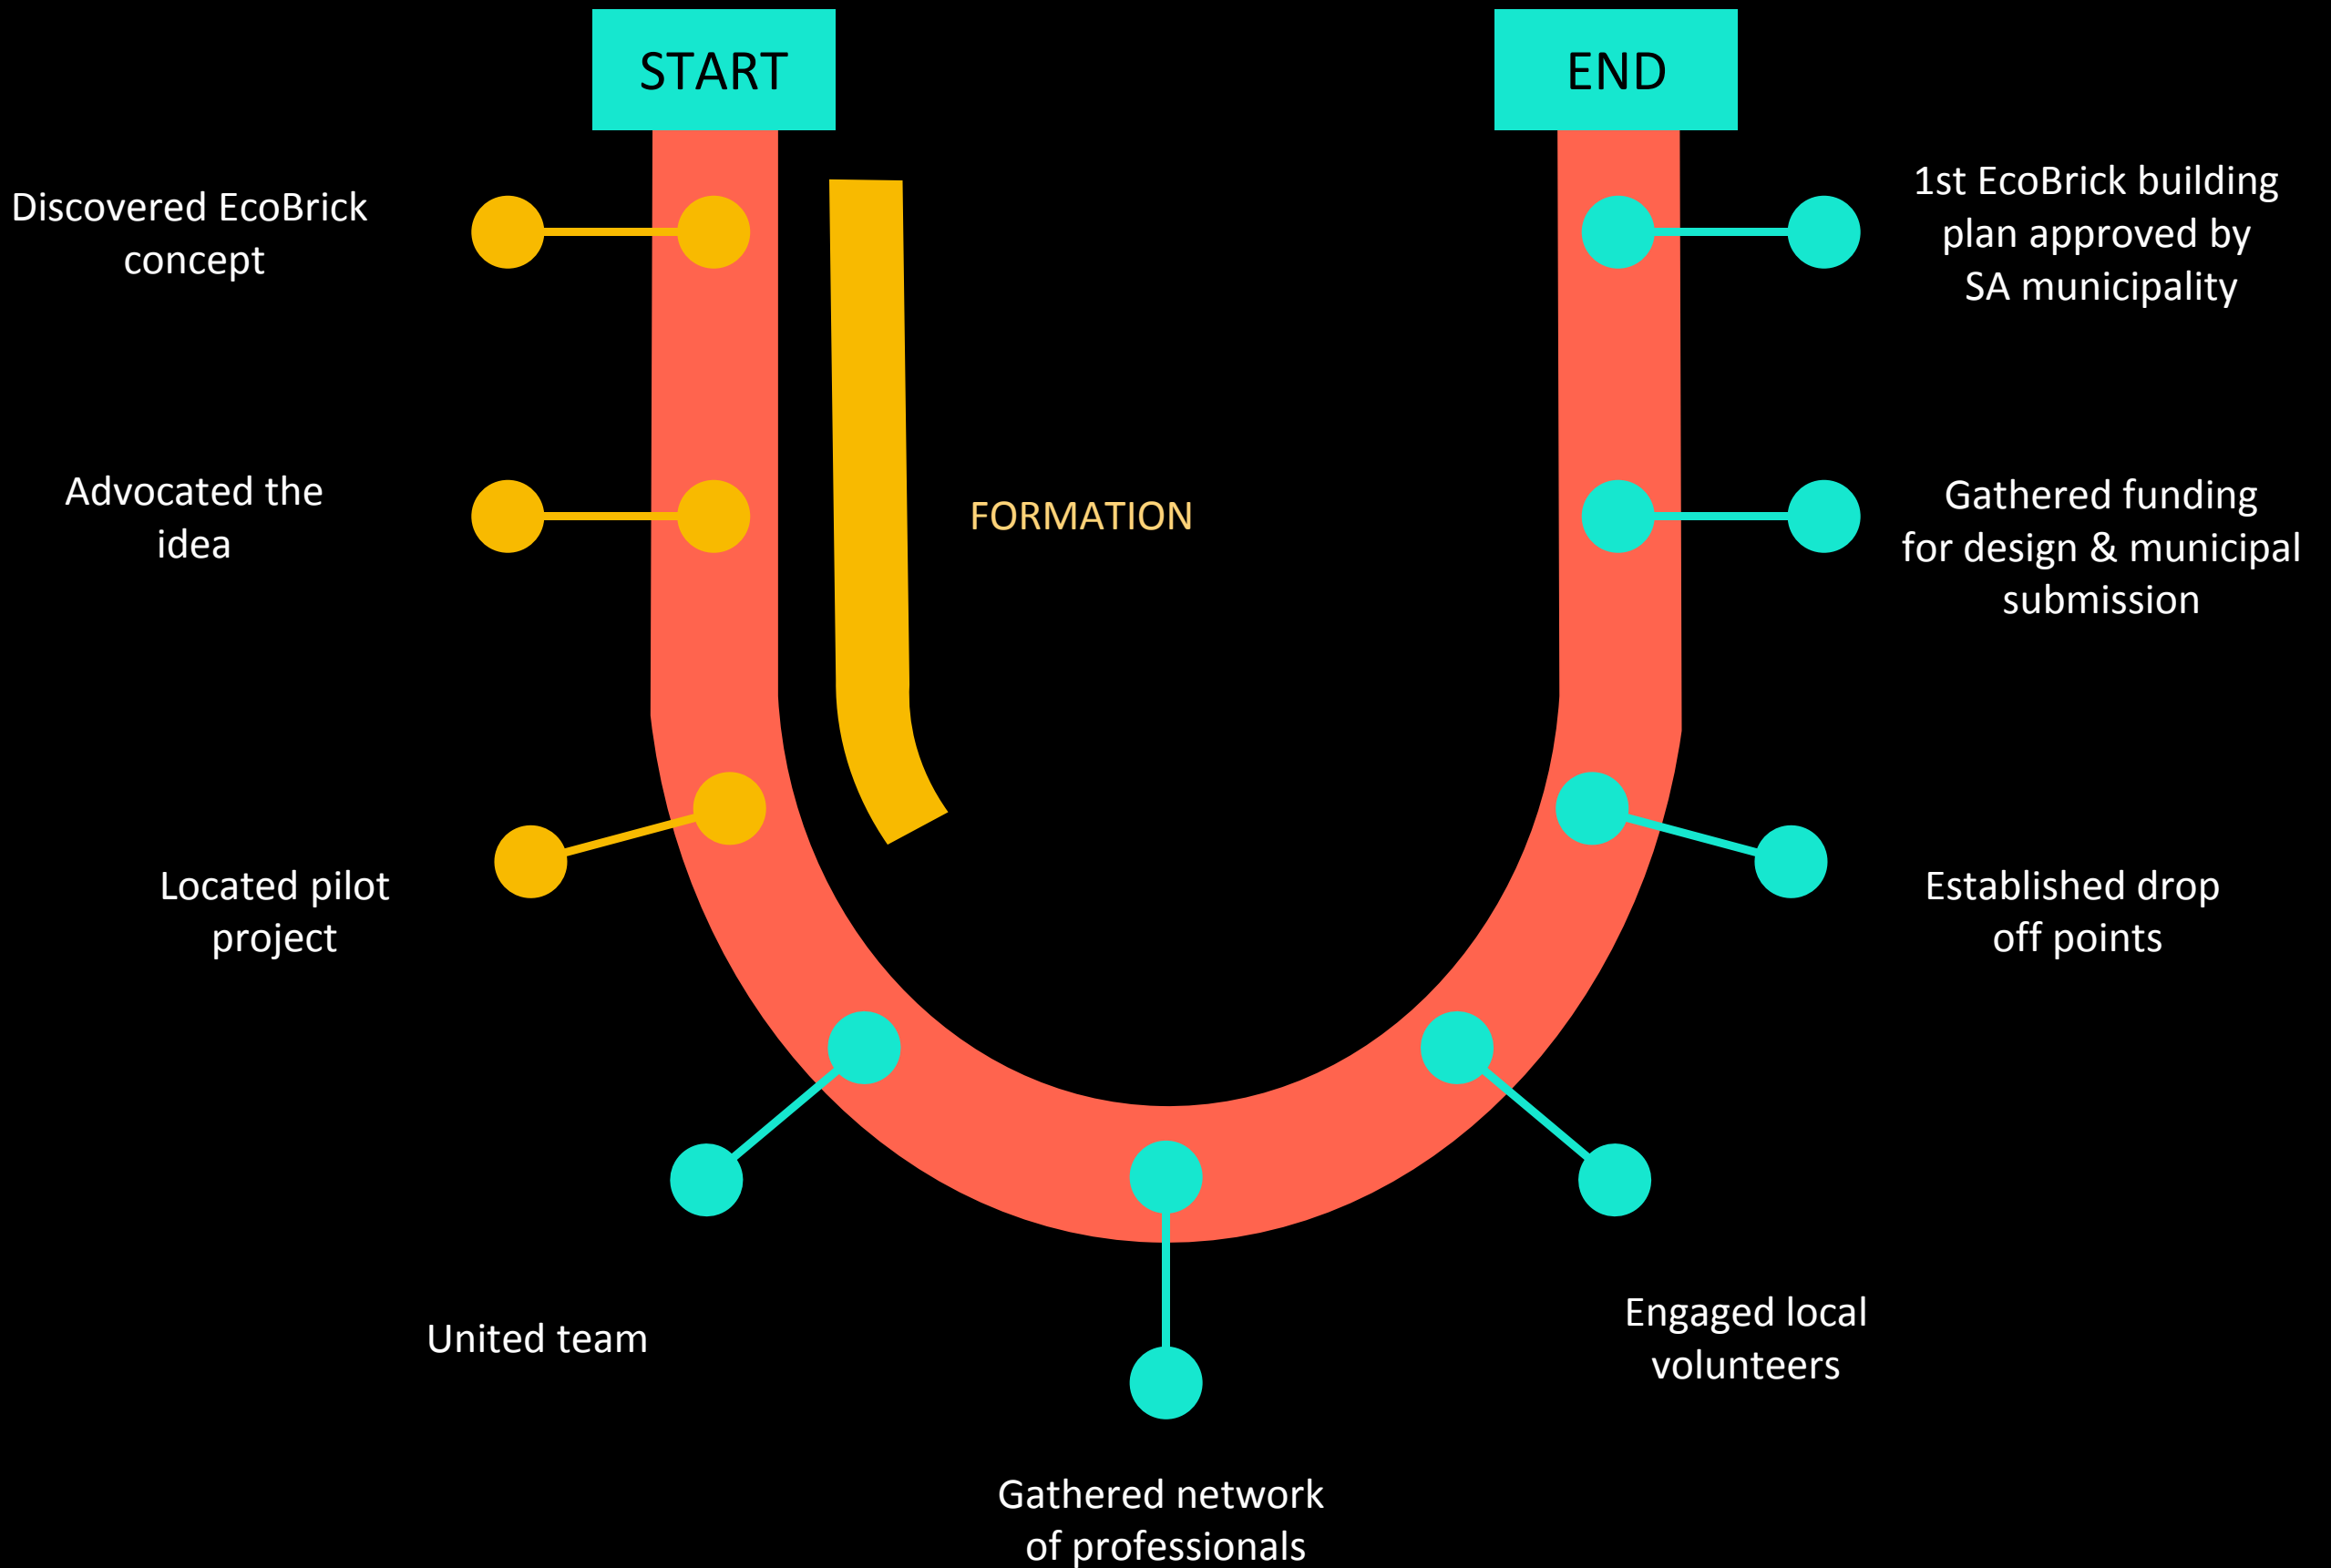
START

END

Discovered EcoBrick concept

1st EcoBrick building plan approved by SA municipality

FORMATION

Advocated the idea

Gathered funding for design & municipal submission

Located pilot project

Established drop off points

United team

Engaged local volunteers

Gathered network of professionals